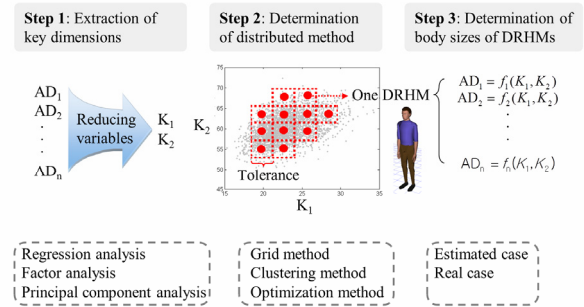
**Step 1**: Extraction of key dimensions

**Step 2**: Determination of distributed method

**Step 3**: Determination of body sizes of DRHMs

$AD_1$
$AD_2$
.
.
.
$AD_n$

Reducing variables

$K_1$
$K_2$

70
65
60
55
50
45
15 20 25 30 35

$K_2$

One DRHM

Tolerance

$K_1$

$AD_1 = f_1(K_1, K_2)$
$AD_2 = f_2(K_1, K_2)$
.
.
.
$AD_n = f_n(K_1, K_2)$

Regression analysis
Factor analysis
Principal component analysis

Grid method
Clustering method
Optimization method

Estimated case
Real case